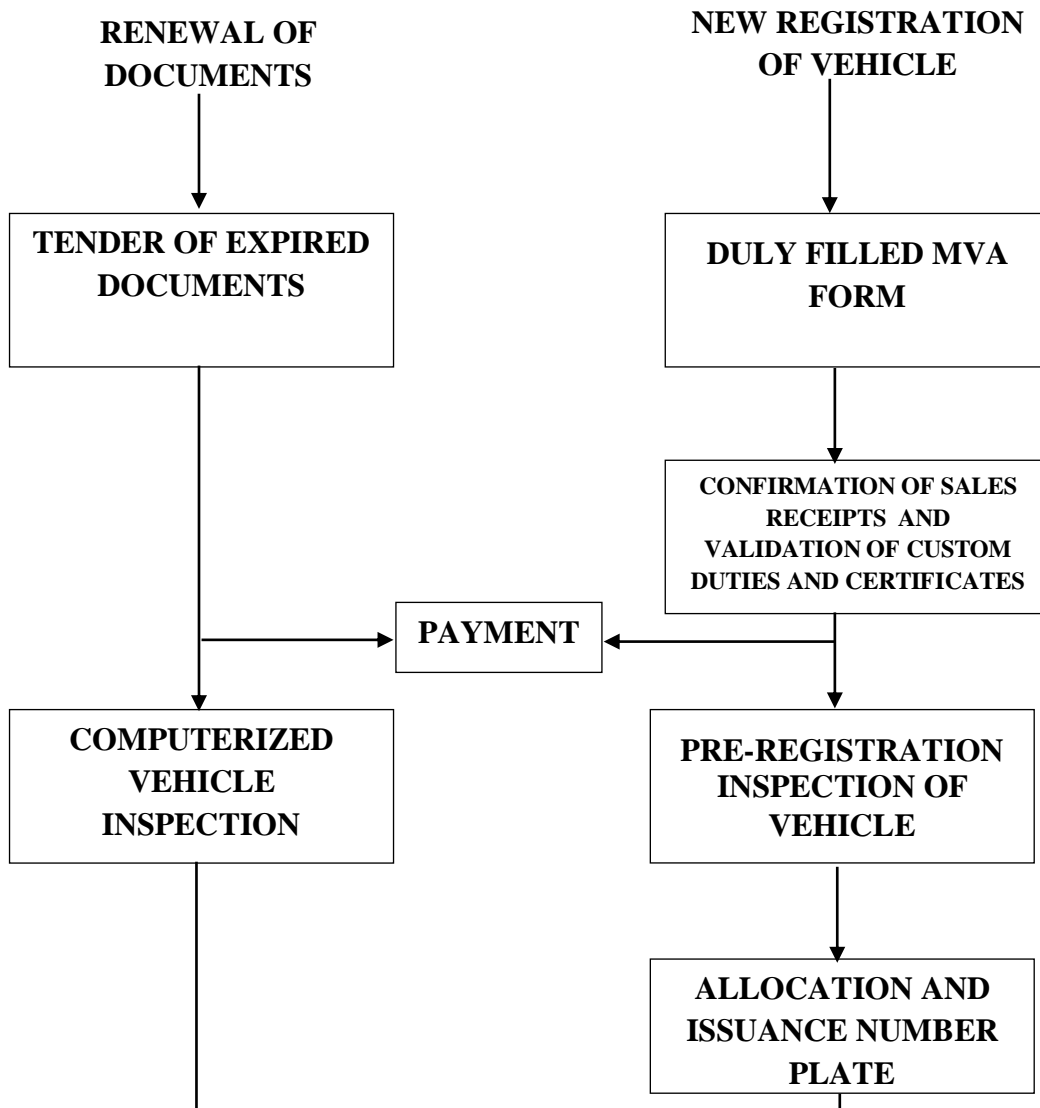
RENEWAL OF DOCUMENTS

NEW REGISTRATION OF VEHICLE

TENDER OF EXPIRED DOCUMENTS

DULY FILLED MVA FORM

CONFIRMATION OF SALES RECEIPTS AND VALIDATION OF CUSTOM DUTIES AND CERTIFICATES

PAYMENT

COMPUTERIZED VEHICLE INSPECTION

PRE-REGISTRATION INSPECTION OF VEHICLE

ALLOCATION AND ISSUANCE NUMBER PLATE